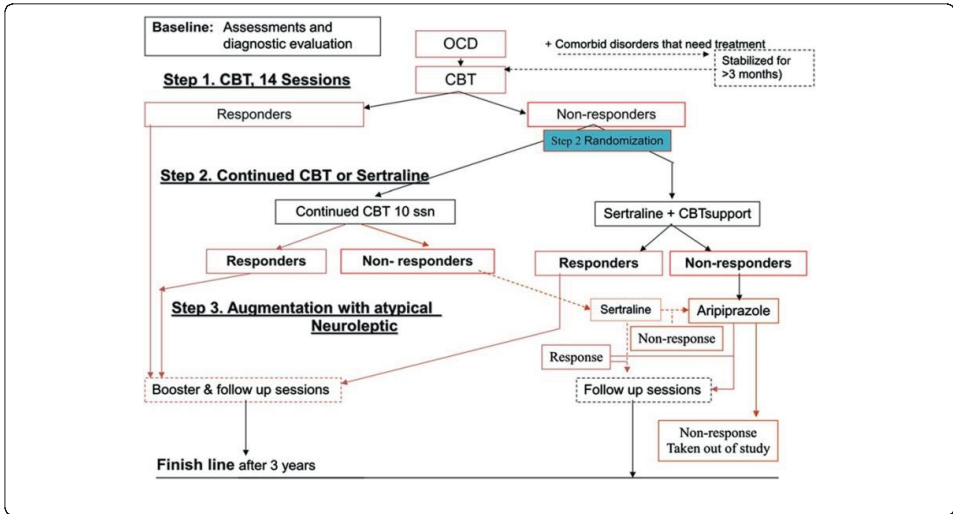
Baseline: Assessments and diagnostic evaluation

OCD

+ Comorbid disorders that need treatment

Stabilized for >3 months)

Step 1. CBT, 14 Sessions

CBT

Responders

Non-responders

Step 2 Randomization

Step 2. Continued CBT or Sertraline

Continued CBT 10 ssn

Sertraline + CBTsupport

Responders

Non- responders

Responders

Non-responders

Step 3. Augmentation with atypical Neuroleptic

Sertraline

Aripiprazole

Non-response

Response

Booster & follow up sessions

Follow up sessions

Non-response Taken out of study

Finish line after 3 years